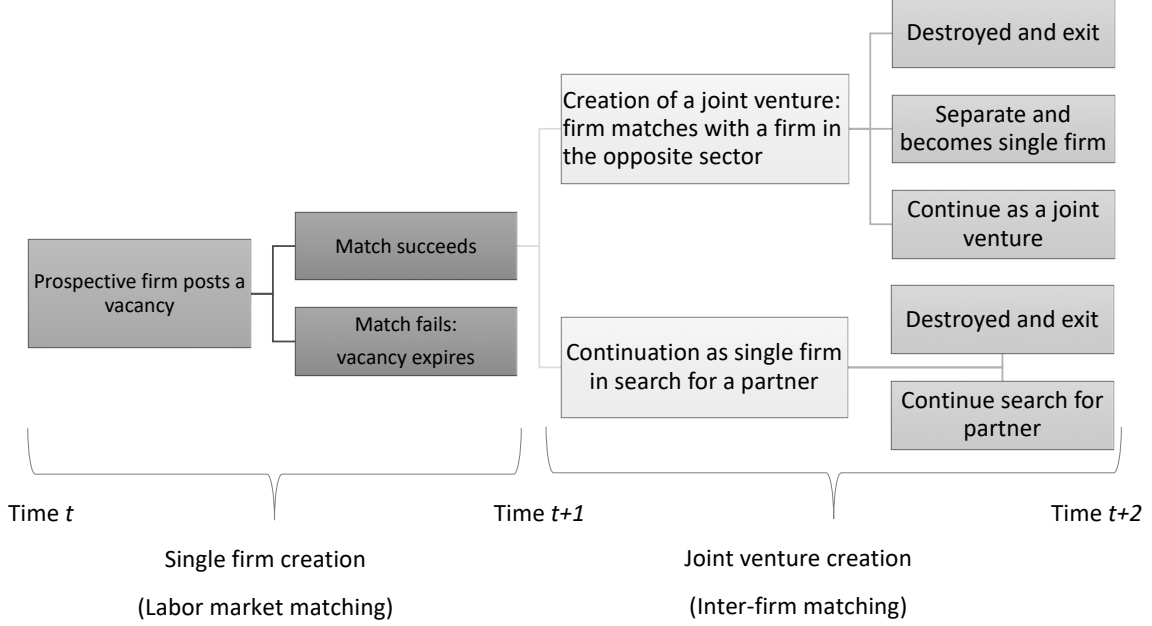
Prospective firm posts a vacancy

Match succeeds

Match fails: vacancy expires

Creation of a joint venture: firm matches with a firm in the opposite sector

Destroyed and exit

Separate and becomes single firm

Continue as a joint venture

Continuation as single firm in search for a partner

Destroyed and exit

Continue search for partner

Time $t$

Time $t+1$

Time $t+2$

Single firm creation

(Labor market matching)

Joint venture creation

(Inter-firm matching)